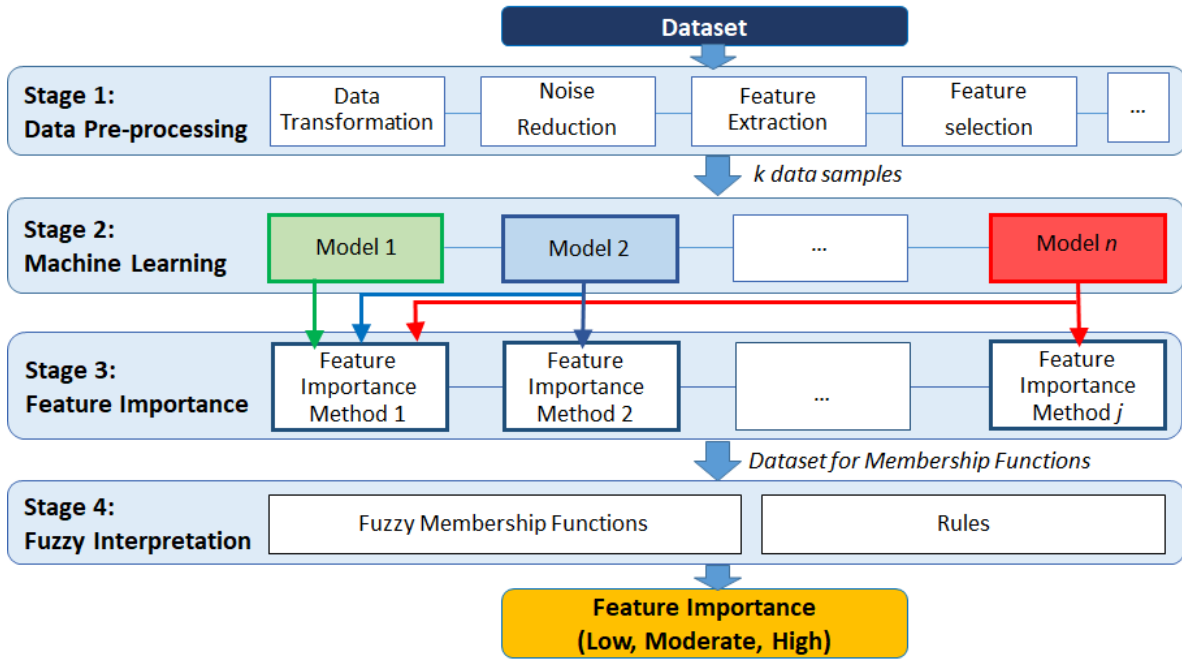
Dataset

Stage 1:
Data Pre-processing

Data Transformation

Noise Reduction

Feature Extraction

Feature selection

...

*k data samples*

Stage 2:
Machine Learning

Model 1

Model 2

...

Model *n*

Stage 3:
Feature Importance

Feature Importance Method 1

Feature Importance Method 2

...

Feature Importance Method *j*

*Dataset for Membership Functions*

Stage 4:
Fuzzy Interpretation

Fuzzy Membership Functions

Rules

Feature Importance
(Low, Moderate, High)